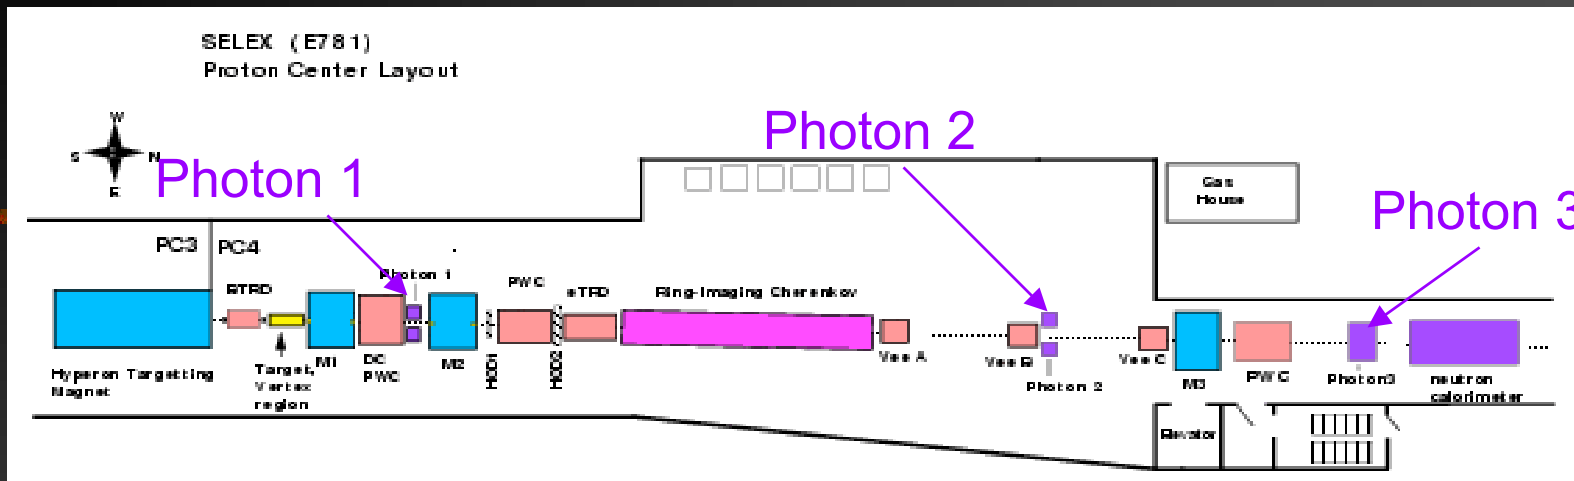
SELEX (E781)
Proton Center Layout

W
S
N
E

Photon 1

Photon 2

Photon 3

Gas House

PC3
PC4

Photon 1

BTRD
PWC
eTRD
Ring-Imaging Cherenkov

Hyperon Targetting Magnet
Target, Vertex region
M1
DC PWC
M2
HOD1
HOD2
Vee A
Vee B
Photon 2
Vee C
M3
PWC
Photon3
neutron calorimeter
Elevator